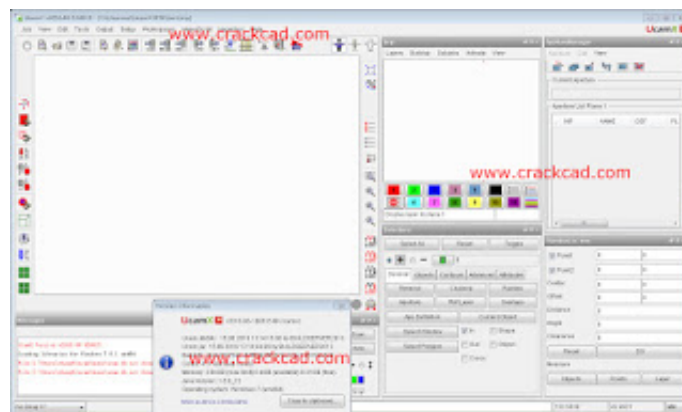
www.crackcad.com

www.crackcad.com

www.crackcad.com

Ucam

File View Edit Tools Output Setup

Layers Toolbar Datasets Artwork View

Selection

Select All Reset Toggle

General Objects Contours Attributes Attributes

Reference Locations Polarities Apertures Pad Layers Overlaps

Any Definition Current Object Select Window Select Polygon

In Shape Out Object Cross

Messages

Version Information

Close

Numbers List Plane 1

NR NAME

Selection

Point1 Point2

Overlap Offset Distance Angle Clearance

Reset

Select

Objects Points Label